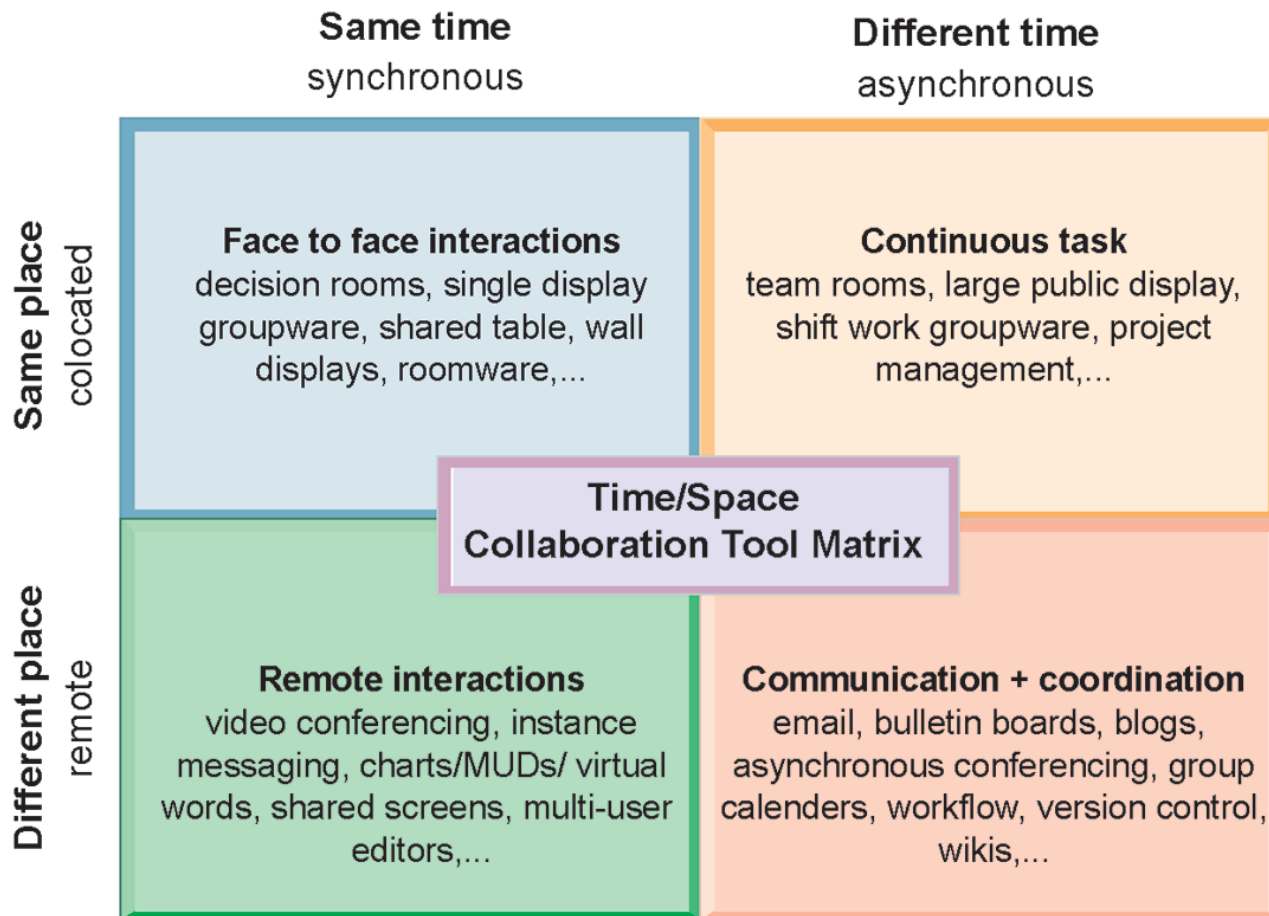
Same time
synchronous

Different time
asynchronous

Same place
colocated

Different place
remote

Face to face interactions
decision rooms, single display groupware, shared table, wall displays, roomware,...

Continuous task
team rooms, large public display, shift work groupware, project management,...

Time/Space
Collaboration Tool Matrix

Remote interactions
video conferencing, instance messaging, charts/MUDs/ virtual words, shared screens, multi-user editors,...

Communication + coordination
email, bulletin boards, blogs, asynchronous conferencing, group calenders, workflow, version control, wikis,...